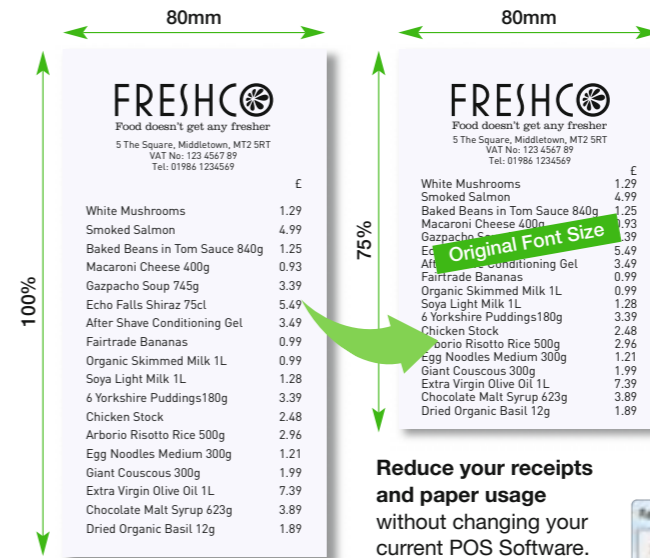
80mm

100%

FRESHCO
Food doesn't get any fresher
5 The Square, Middletown, MT2 5RT
VAT No: 123 4567 89
Tel: 01986 1234569

| | £ |
|---|---|
| White Mushrooms | 1.29 |
| Smoked Salmon | 4.99 |
| Baked Beans in Tom Sauce 840g | 1.25 |
| Macaroni Cheese 400g | 0.93 |
| Gazpacho Soup 745g | 3.39 |
| Echo Falls Shiraz 75cl | 5.49 |
| After Shave Conditioning Gel | 3.49 |
| Fairtrade Bananas | 0.99 |
| Organic Skimmed Milk 1L | 0.99 |
| Soya Light Milk 1L | 1.28 |
| 6 Yorkshire Puddings180g | 3.39 |
| Chicken Stock | 2.48 |
| Arborio Risotto Rice 500g | 2.96 |
| Egg Noodles Medium 300g | 1.21 |
| Giant Couscous 300g | 1.99 |
| Extra Virgin Olive Oil 1L | 7.39 |
| Chocolate Malt Syrup 623g | 3.89 |
| Dried Organic Basil 12g | 1.89 |

80mm

75%

FRESHCO
Food doesn't get any fresher
5 The Square, Middletown, MT2 5RT
VAT No: 123 4567 89
Tel: 01986 1234569

Original Font Size

| | £ |
|---|---|
| White Mushrooms | 1.29 |
| Smoked Salmon | 4.99 |
| Baked Beans in Tom Sauce 840g | 1.25 |
| Macaroni Cheese 400g | 0.93 |
| Gazpacho S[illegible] | 3.39 |
| Ec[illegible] | 5.49 |
| Aft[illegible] Conditioning Gel | 3.49 |
| Fairtrade Bananas | 0.99 |
| Organic Skimmed Milk 1L | 0.99 |
| Soya Light Milk 1L | 1.28 |
| 6 Yorkshire Puddings180g | 3.39 |
| Chicken Stock | 2.48 |
| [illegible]borio Risotto Rice 500g | 2.96 |
| Egg Noodles Medium 300g | 1.21 |
| Giant Couscous 300g | 1.99 |
| Extra Virgin Olive Oil 1L | 7.39 |
| Chocolate Malt Syrup 623g | 3.89 |
| Dried Organic Basil 12g | 1.89 |

Reduce your receipts and paper usage without changing your current POS Software.